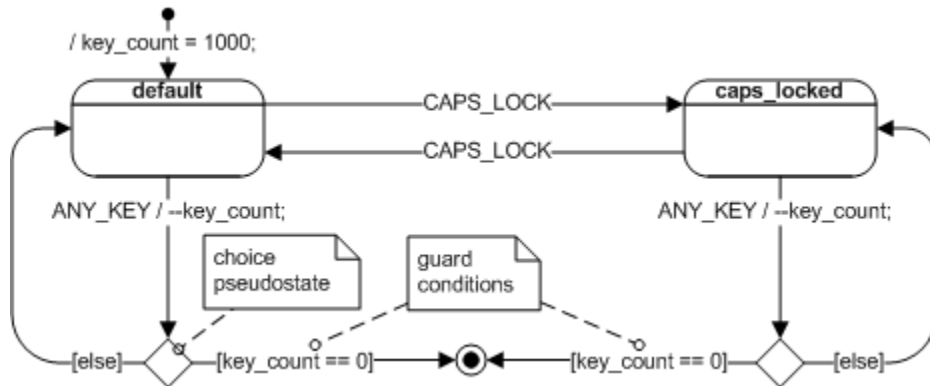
/ key_count = 1000;

default

CAPS_LOCK

caps_locked

CAPS_LOCK

ANY_KEY / --key_count;

ANY_KEY / --key_count;

choice pseudostate

guard conditions

[else]

[key_count == 0]

[key_count == 0]

[else]